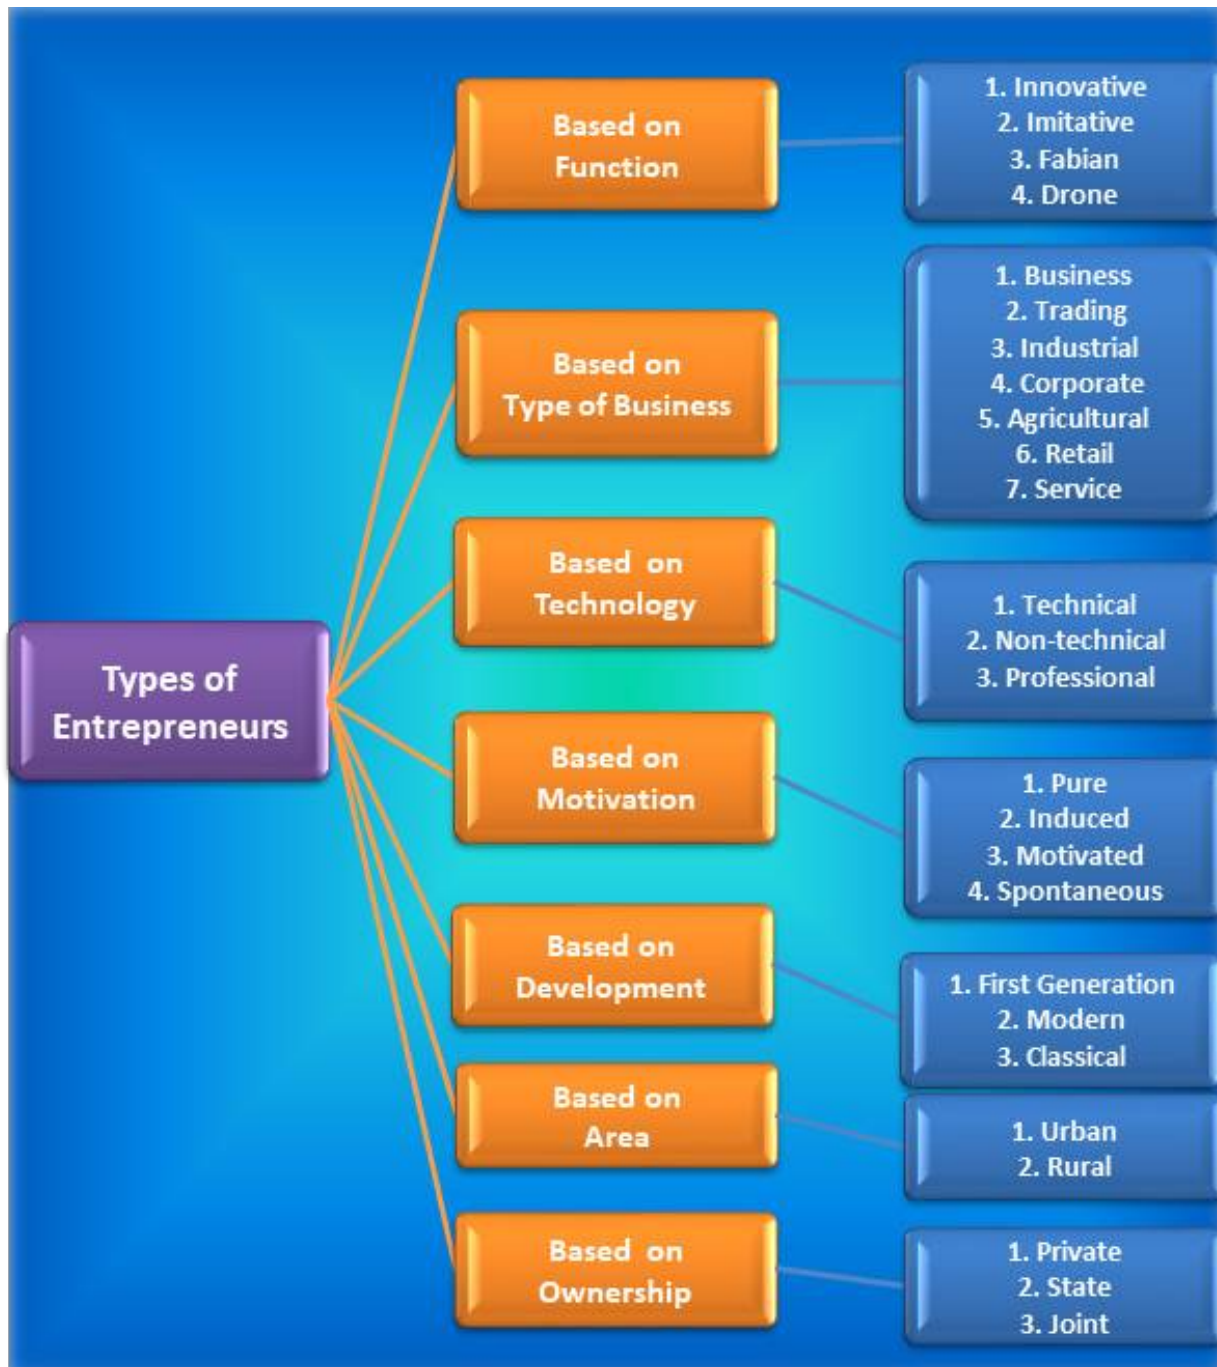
Types of Entrepreneurs

Based on Function

1. Innovative
2. Imitative
3. Fabian
4. Drone

Based on Type of Business

1. Business
2. Trading
3. Industrial
4. Corporate
5. Agricultural
6. Retail
7. Service

Based on Technology

1. Technical
2. Non-technical
3. Professional

Based on Motivation

1. Pure
2. Induced
3. Motivated
4. Spontaneous

Based on Development

1. First Generation
2. Modern
3. Classical

Based on Area

1. Urban
2. Rural

Based on Ownership

1. Private
2. State
3. Joint